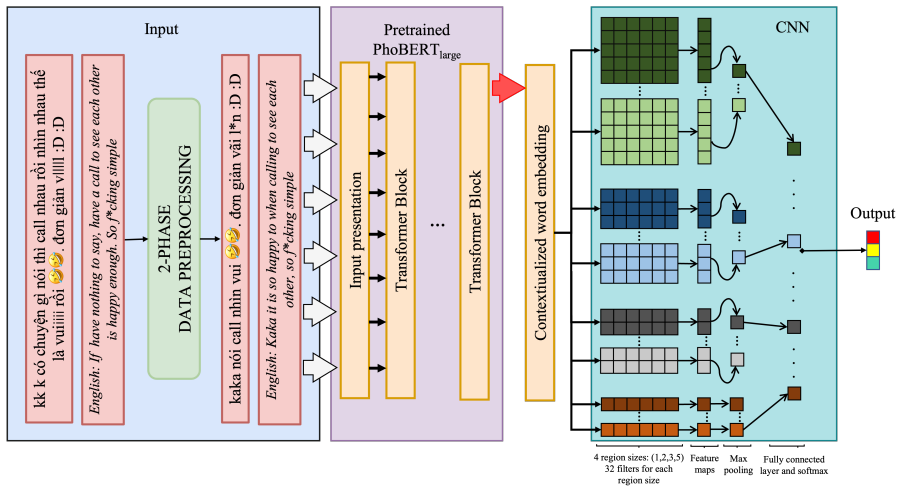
Input

kk k có chuyện gì nói thì call nhau rồi nhìn nhau thế là vuiiiii rồi 🤣🤣. đơn giản vllll :D :D

English: If have nothing to say, have a call to see each other is happy enough. So f*cking simple

2-PHASE DATA PREPROCESSING

kaka nói call nhìn vui 🤣🤣. đơn giản vãi l*n :D :D

English: Kaka it is so happy to when calling to see each other, so f*cking simple

Pretrained PhoBERT$_{large}$

Input presentation

Transformer Block

...

Transformer Block

Contextualized word embedding

CNN

Output

4 region sizes: (1,2,3,5) 32 filters for each region size

Feature maps

Max pooling

Fully connected layer and softmax